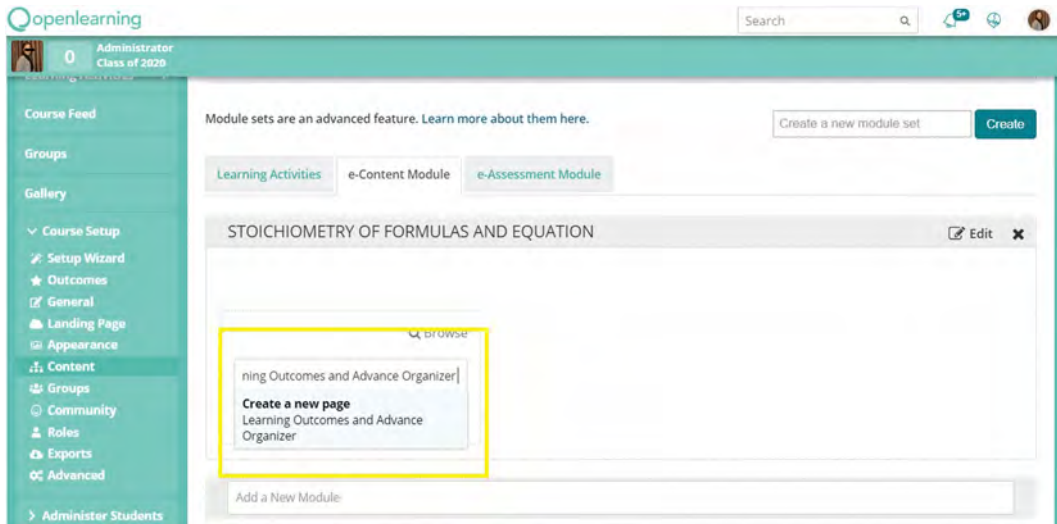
openlearning

Search

5+

0 Administrator
Class of 2020

Course Feed

Groups

Gallery

Course Setup
Setup Wizard
Outcomes
General
Landing Page
Appearance
Content
Groups
Community
Roles
Exports
Advanced

> Administer Students

Module sets are an advanced feature. Learn more about them here.

Create a new module set

Create

Learning Activities

e-Content Module

e-Assessment Module

STOICHIOMETRY OF FORMULAS AND EQUATION

Edit

Browse

ning Outcomes and Advance Organizer

Create a new page
Learning Outcomes and Advance Organizer

Add a New Module